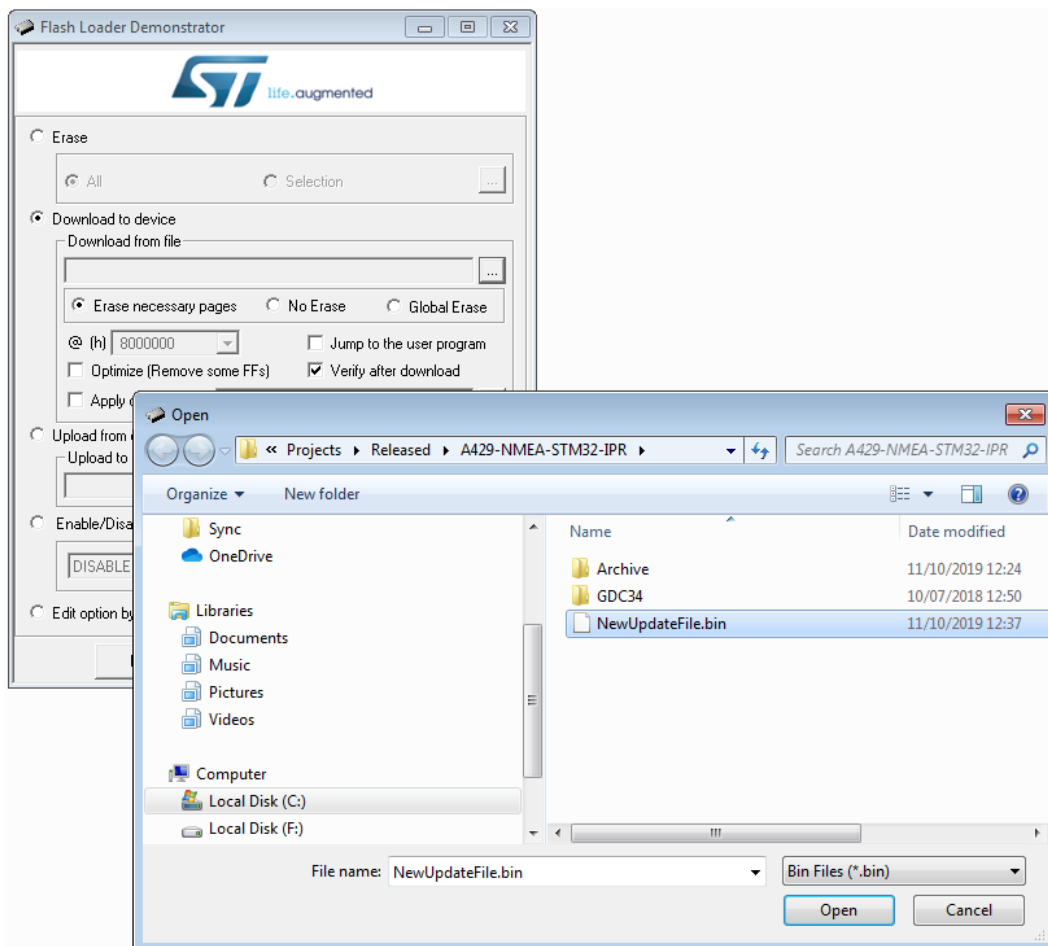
Flash Loader Demonstrator

ST life.augmented

Erase

All Selection ...

Download to device

Download from file

...

Erase necessary pages No Erase Global Erase

@ (h) 8000000 Jump to the user program

Optimize (Remove some FFs) Verify after download

Apply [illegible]

Upload from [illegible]

Upload to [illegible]

Enable/Disa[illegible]

DISABLE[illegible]

Edit option by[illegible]

Open

« Projects ▸ Released ▸ A429-NMEA-STM32-IPR ▸

Search A429-NMEA-STM32-IPR

Organize ▾ New folder

Sync
OneDrive
Libraries
Documents
Music
Pictures
Videos
Computer
Local Disk (C:)
Local Disk (F:)

| Name | Date modified |
|---|---|
| Archive | 11/10/2019 12:24 |
| GDC34 | 10/07/2018 12:50 |
| NewUpdateFile.bin | 11/10/2019 12:37 |

File name: NewUpdateFile.bin

Bin Files (*.bin)

Open Cancel